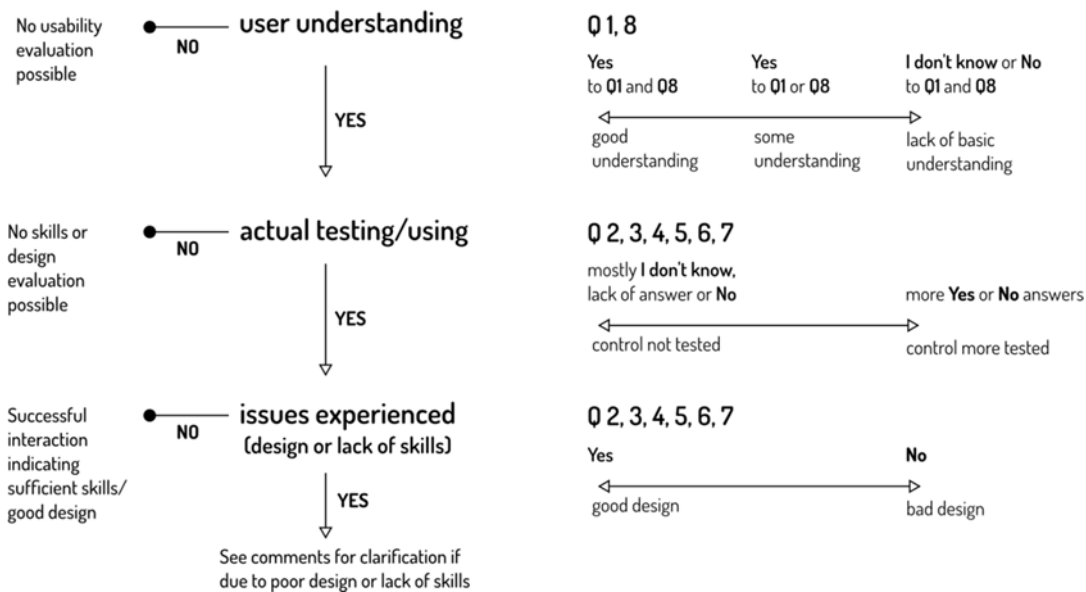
No usability evaluation possible

NO

user understanding

YES

Q 1, 8

Yes to Q1 and Q8

Yes to Q1 or Q8

I don't know or No to Q1 and Q8

good understanding

some understanding

lack of basic understanding

No skills or design evaluation possible

NO

actual testing/using

YES

Q 2, 3, 4, 5, 6, 7

mostly I don't know, lack of answer or No

more Yes or No answers

control not tested

control more tested

Successful interaction indicating sufficient skills/ good design

NO

issues experienced (design or lack of skills)

YES

See comments for clarification if due to poor design or lack of skills

Q 2, 3, 4, 5, 6, 7

Yes

No

good design

bad design